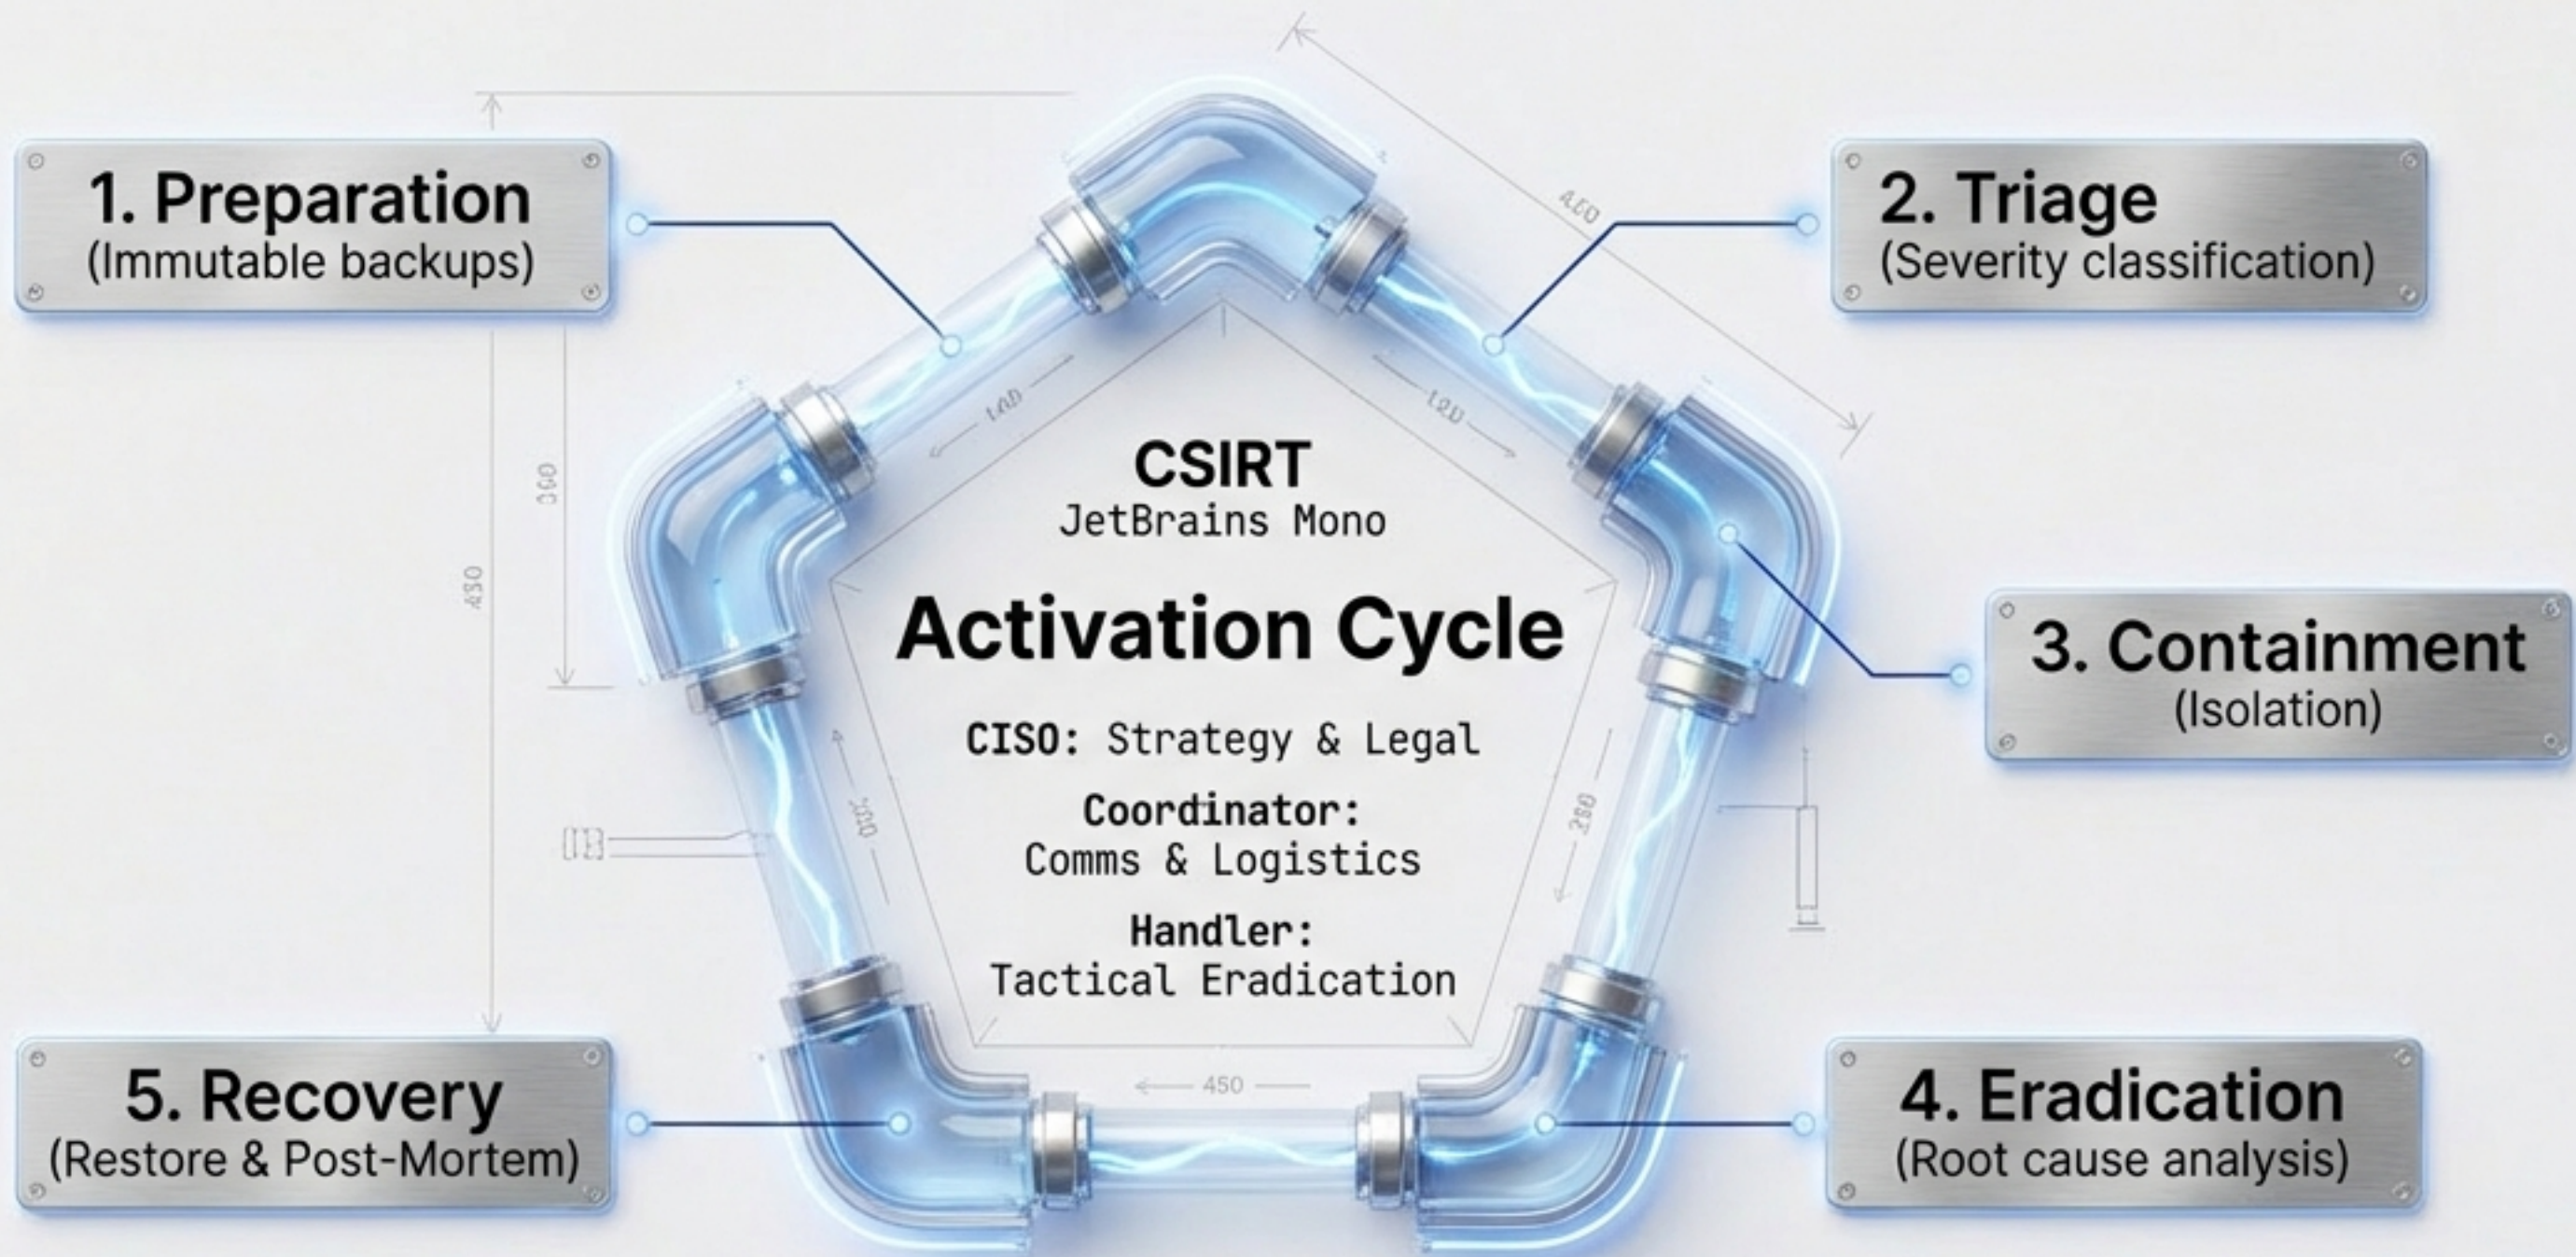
1. Preparation
(Immutable backups)

2. Triage
(Severity classification)

CSIRT
JetBrains Mono

Activation Cycle

CISO: Strategy & Legal

Coordinator:
Comms & Logistics

Handler:
Tactical Eradication

3. Containment
(Isolation)

5. Recovery
(Restore & Post-Mortem)

4. Eradication
(Root cause analysis)

400

120

100

360

430

300

250

450